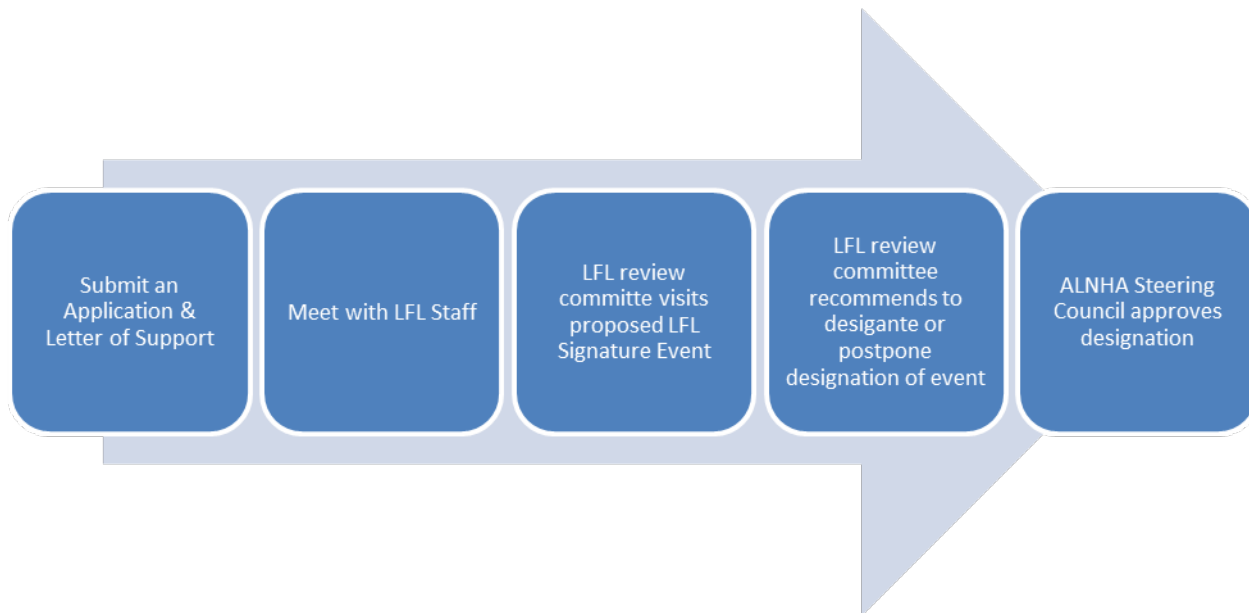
Submit an Application & Letter of Support

Meet with LFL Staff

LFL review committe visits proposed LFL Signature Event

LFL review committee recommends to desigante or postpone designation of event

ALNHA Steering Council approves designation